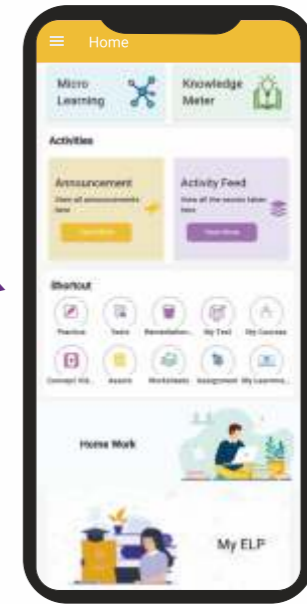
Home

Micro Learning

Knowledge Meter

Activities

Announcement
View all announcements here
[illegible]

Activity Feed
View all the session taken here
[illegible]

Shortcut

Practice
Tests
Remediation
My Test
My Courses
Concept Vid...
Assess
Worksheets
Assignment
My Learning

Home Work

My ELP